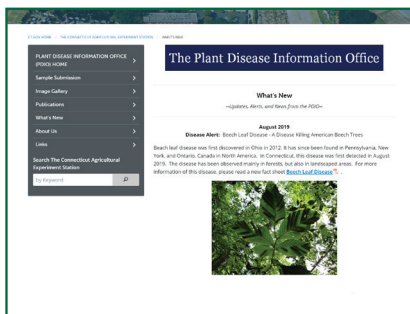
CT.GOV HOME > THE CONNECTICUT AGRICULTURAL EXPERIMENT STATION > WHAT'S NEW

PLANT DISEASE INFORMATION OFFICE (PDIO) HOME
Sample Submission
Image Gallery
Publications
What's New
About Us
Links
Search The Connecticut Agricultural Experiment Station
by Keyword

The Plant Disease Information Office

What's New
—Updates, Alerts, and News from the PDIO—

August 2019
Disease Alert: Beech Leaf Disease - A Disease Killing American Beech Trees

Beech leaf disease was first discovered in Ohio in 2012. It has since been found in Pennsylvania, New York, and Ontario, Canada in North America. In Connecticut, this disease was first detected in August 2019. The disease has been observed mainly in forests, but also in landscaped areas. For more information of this disease, please read a new fact sheet Beech Leaf Disease.